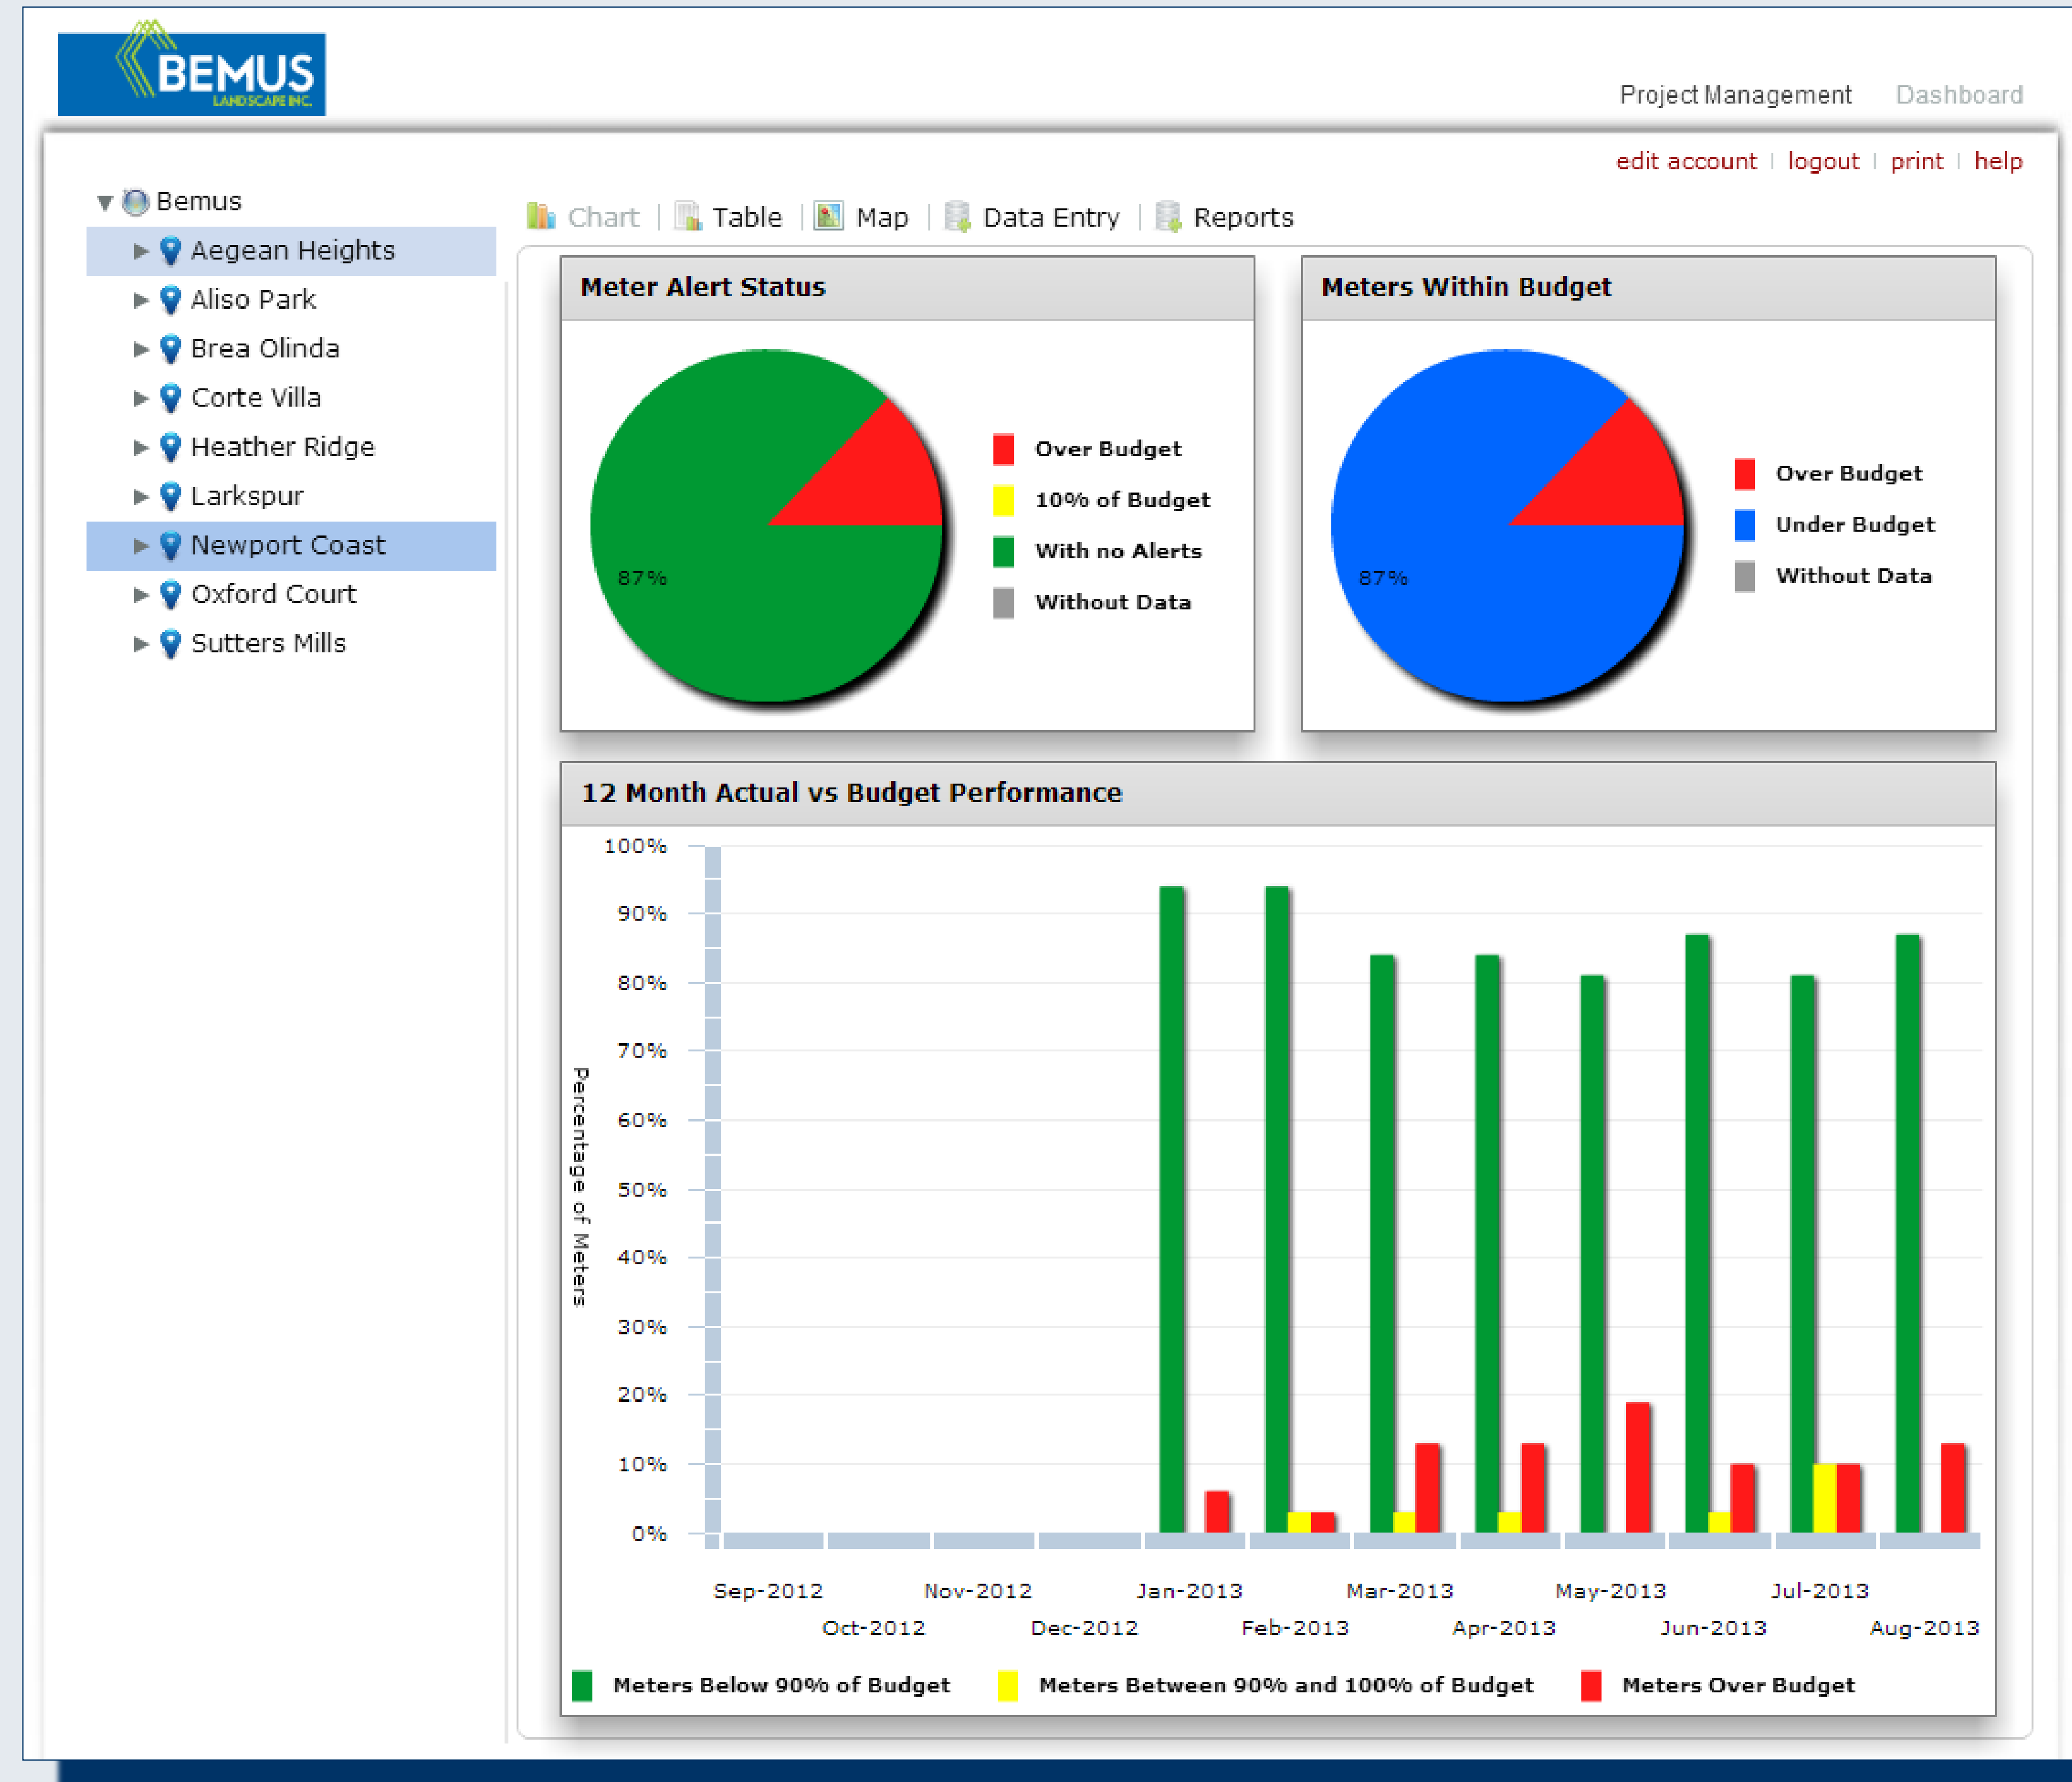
BEMUS
LANDSCAPE INC.

Project Management Dashboard

edit account | logout | print | help

Bemus
Aegean Heights
Aliso Park
Brea Olinda
Corte Villa
Heather Ridge
Larkspur
Newport Coast
Oxford Court
Sutters Mills

Chart | Table | Map | Data Entry | Reports

Meter Alert Status

87%

Over Budget
10% of Budget
With no Alerts
Without Data

Meters Within Budget

87%

Over Budget
Under Budget
Without Data

12 Month Actual vs Budget Performance

100%
90%
80%
70%
60%
50%
40%
30%
20%
10%
0%

Percentage of Meters

Sep-2012
Oct-2012
Nov-2012
Dec-2012
Jan-2013
Feb-2013
Mar-2013
Apr-2013
May-2013
Jun-2013
Jul-2013
Aug-2013

Meters Below 90% of Budget
Meters Between 90% and 100% of Budget
Meters Over Budget